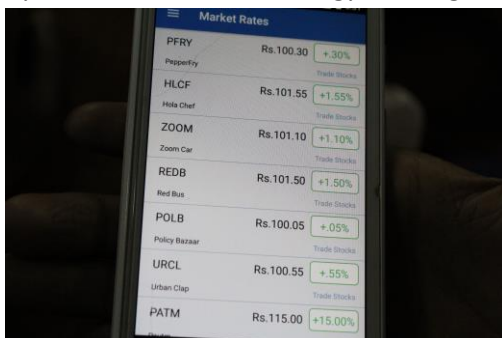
Market Rates

PFRY
PepperFry
Rs.100.30
+.30%
Trade Stocks

HLCF
Hola Chef
Rs.101.55
+1.55%
Trade Stocks

ZOOM
Zoom Car
Rs.101.10
+1.10%
Trade Stocks

REDB
Red Bus
Rs.101.50
+1.50%
Trade Stocks

POLB
Policy Bazaar
Rs.100.05
+.05%
Trade Stocks

URCL
Urban Clap
Rs.100.55
+.55%
Trade Stocks

PATM
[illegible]
Rs.115.00
+15.00%